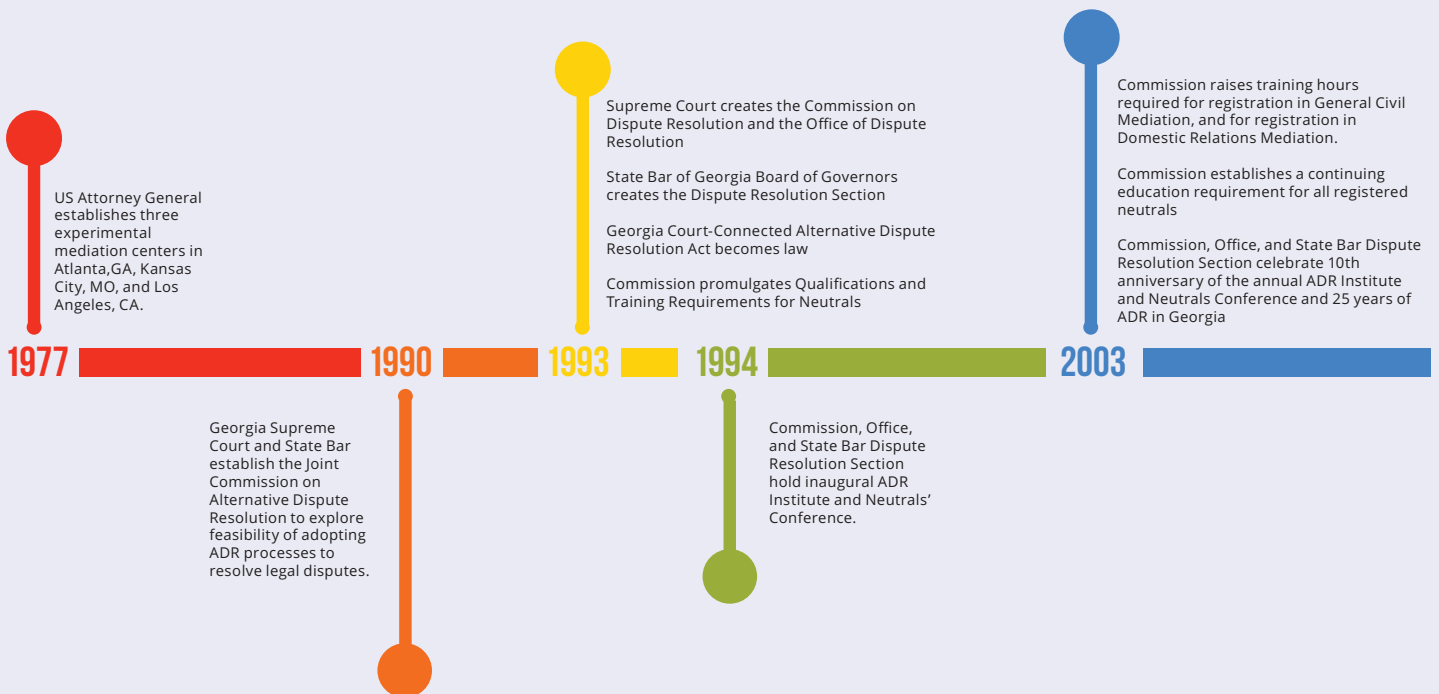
US Attorney General establishes three experimental mediation centers in Atlanta,GA, Kansas City, MO, and Los Angeles, CA.

Supreme Court creates the Commission on Dispute Resolution and the Office of Dispute Resolution

State Bar of Georgia Board of Governors creates the Dispute Resolution Section

Georgia Court-Connected Alternative Dispute Resolution Act becomes law

Commission promulgates Qualifications and Training Requirements for Neutrals

Commission raises training hours required for registration in General Civil Mediation, and for registration in Domestic Relations Mediation.

Commission establishes a continuing education requirement for all registered neutrals

Commission, Office, and State Bar Dispute Resolution Section celebrate 10th anniversary of the annual ADR Institute and Neutrals Conference and 25 years of ADR in Georgia

1977

1990

1993

1994

2003

Georgia Supreme Court and State Bar establish the Joint Commission on Alternative Dispute Resolution to explore feasibility of adopting ADR processes to resolve legal disputes.

Commission, Office, and State Bar Dispute Resolution Section hold inaugural ADR Institute and Neutrals' Conference.